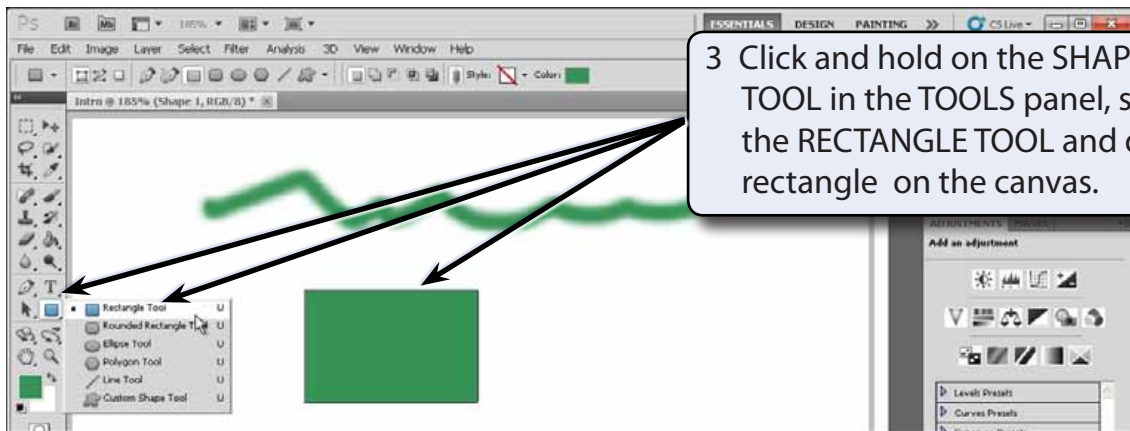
Ps 185%

ESSENTIALS DESIGN PAINTING >> CS Live

File Edit Image Layer Select Filter Analysis 3D View Window Help

Style: Color:

Intro @ 185% (Shape 1, RGB/8) *

3 Click and hold on the SHAP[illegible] TOOL in the TOOLS panel, s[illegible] the RECTANGLE TOOL and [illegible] rectangle on the canvas.

ADJUSTMENTS MASKS

Add an adjustment

Rectangle Tool U
Rounded Rectangle Tool U
Ellipse Tool U
Polygon Tool U
Line Tool U
Custom Shape Tool U

Levels Presets
Curves Presets